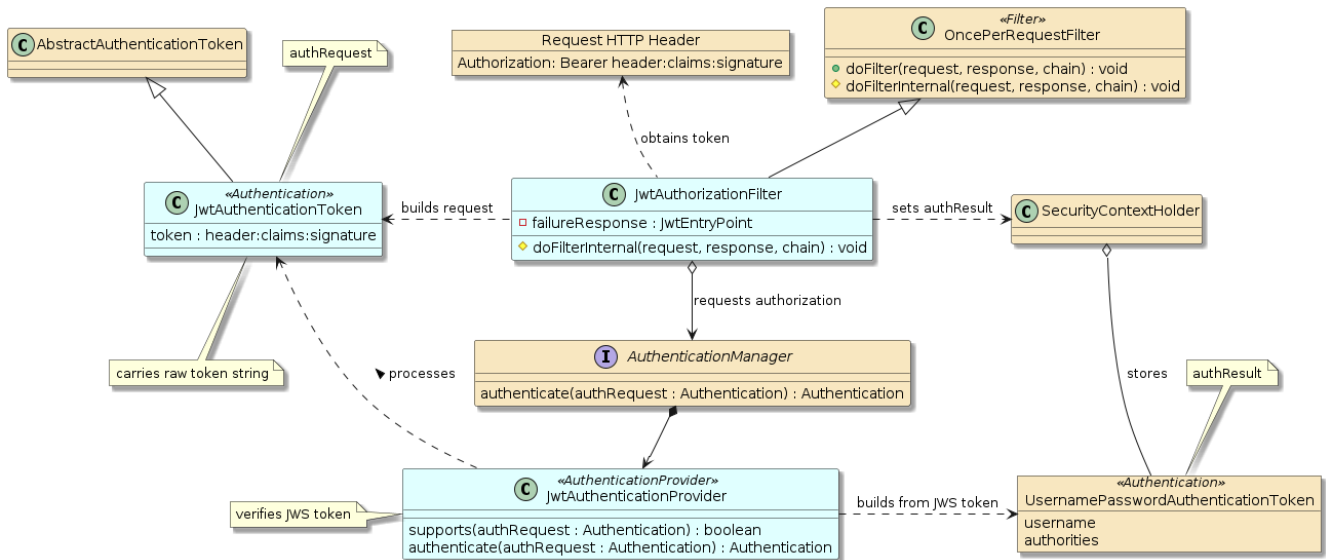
C AbstractAuthenticationToken

authRequest

Request HTTP Header
Authorization: Bearer header:claims:signature

«Filter»
C OncePerRequestFilter
doFilter(request, response, chain) : void
doFilterInternal(request, response, chain) : void

obtains token

«Authentication»
C JwtAuthenticationToken
token : header:claims:signature

builds request

C JwtAuthorizationFilter
failureResponse : JwtEntryPoint
doFilterInternal(request, response, chain) : void

sets authResult

C SecurityContextHolder

requests authorization

carries raw token string

processes

I AuthenticationManager
authenticate(authRequest : Authentication) : Authentication

stores

authResult

«AuthenticationProvider»
C JwtAuthenticationProvider
supports(authRequest : Authentication) : boolean
authenticate(authRequest : Authentication) : Authentication

verifies JWS token

builds from JWS token

«Authentication»
UsernamePasswordAuthenticationToken
username
authorities